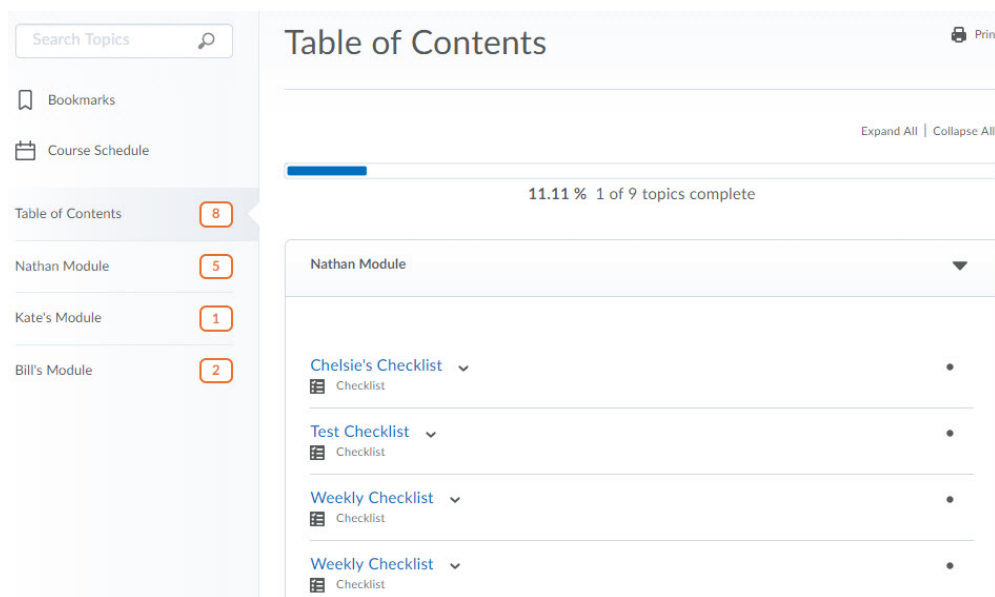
Search Topics

Bookmarks

Course Schedule

Table of Contents 8

Nathan Module 5

Kate's Module 1

Bill's Module 2

Table of Contents

Prin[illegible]

Expand All | Collapse All

11.11 % 1 of 9 topics complete

Nathan Module

Chelsie's Checklist
Checklist

Test Checklist
Checklist

Weekly Checklist
Checklist

Weekly Checklist
Checklist